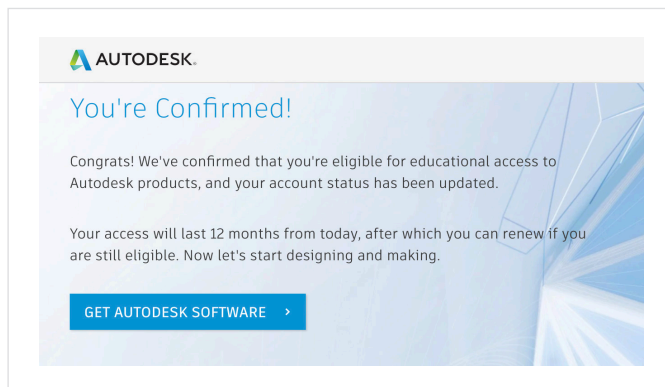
AUTODESK.

You're Confirmed!

Congrats! We've confirmed that you're eligible for educational access to Autodesk products, and your account status has been updated.

Your access will last 12 months from today, after which you can renew if you are still eligible. Now let's start designing and making.

GET AUTODESK SOFTWARE ›